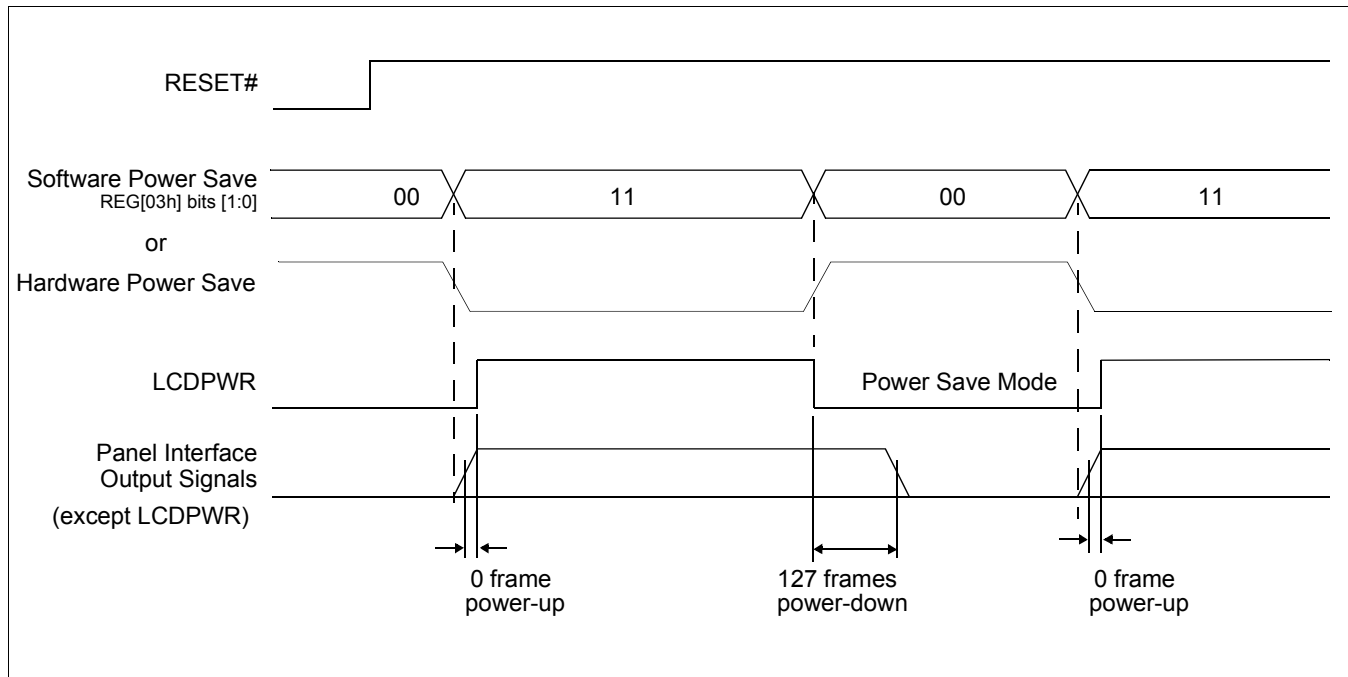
RESET#

Software Power Save
REG[03h] bits [1:0]

00

11

00

11

or

Hardware Power Save

LCDPWR

Power Save Mode

Panel Interface
Output Signals
(except LCDPWR)

0 frame
power-up

127 frames
power-down

0 frame
power-up